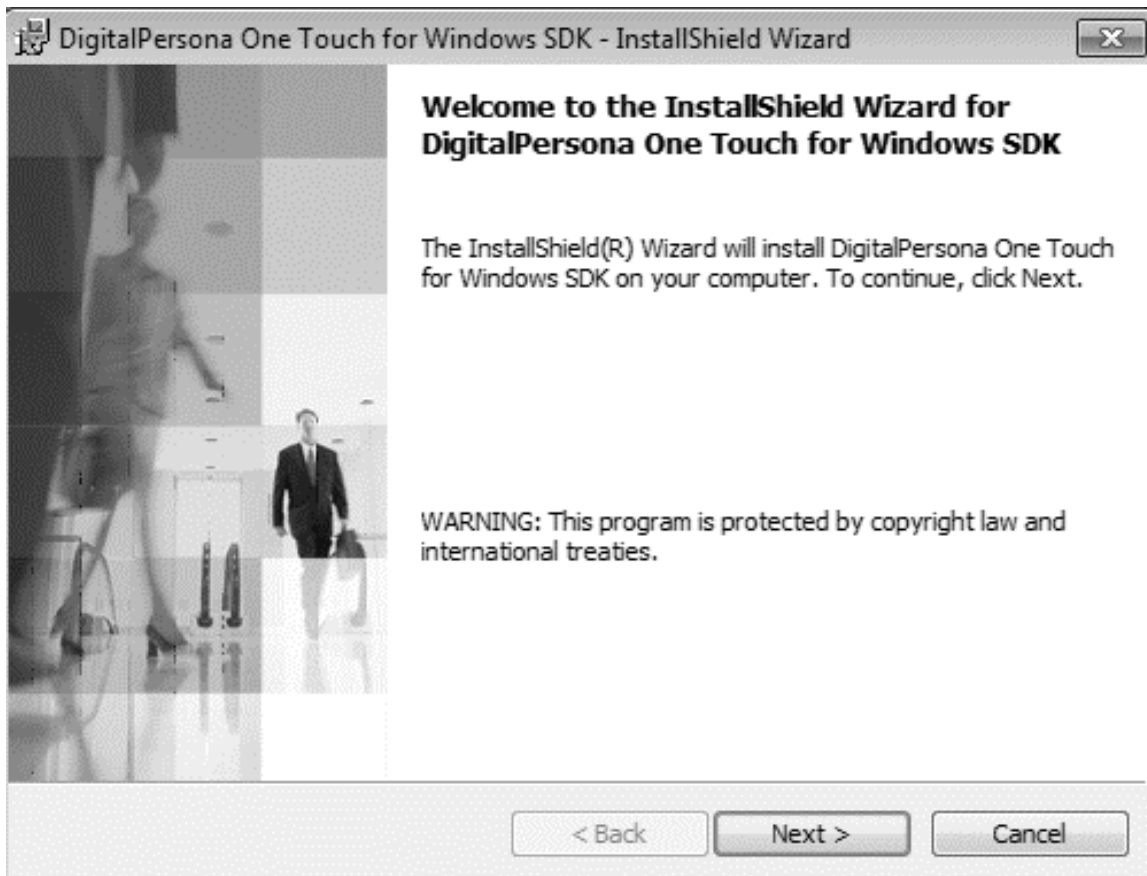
DigitalPersona One Touch for Windows SDK - InstallShield Wizard

Welcome to the InstallShield Wizard for DigitalPersona One Touch for Windows SDK

The InstallShield(R) Wizard will install DigitalPersona One Touch for Windows SDK on your computer. To continue, click Next.

WARNING: This program is protected by copyright law and international treaties.

< Back

Next >

Cancel